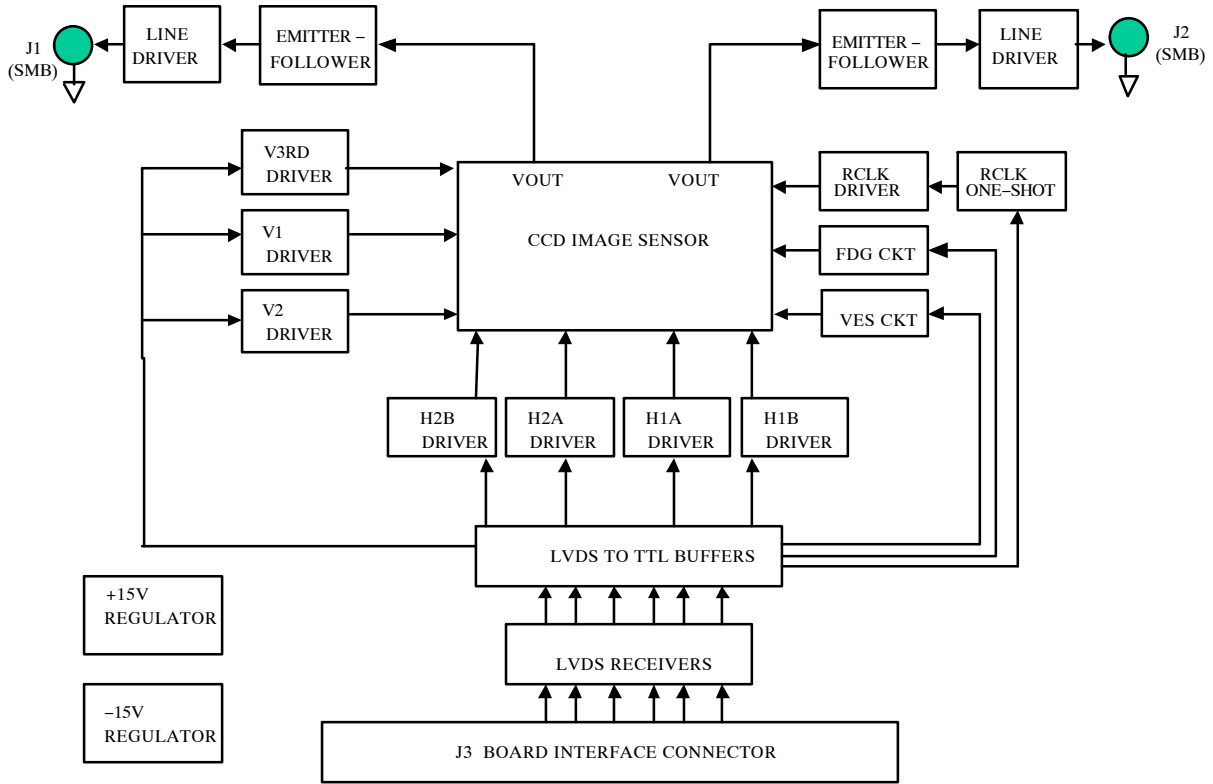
J1 (SMB)

LINE DRIVER

EMITTER – FOLLOWER

EMITTER – FOLLOWER

LINE DRIVER

J2 (SMB)

V3RD DRIVER

V1 DRIVER

V2 DRIVER

VOUT

VOUT

CCD IMAGE SENSOR

RCLK DRIVER

RCLK ONE–SHOT

FDG CKT

VES CKT

H2B DRIVER

H2A DRIVER

H1A DRIVER

H1B DRIVER

LVDS TO TTL BUFFERS

+15V REGULATOR

LVDS RECEIVERS

–15V REGULATOR

J3 BOARD INTERFACE CONNECTOR